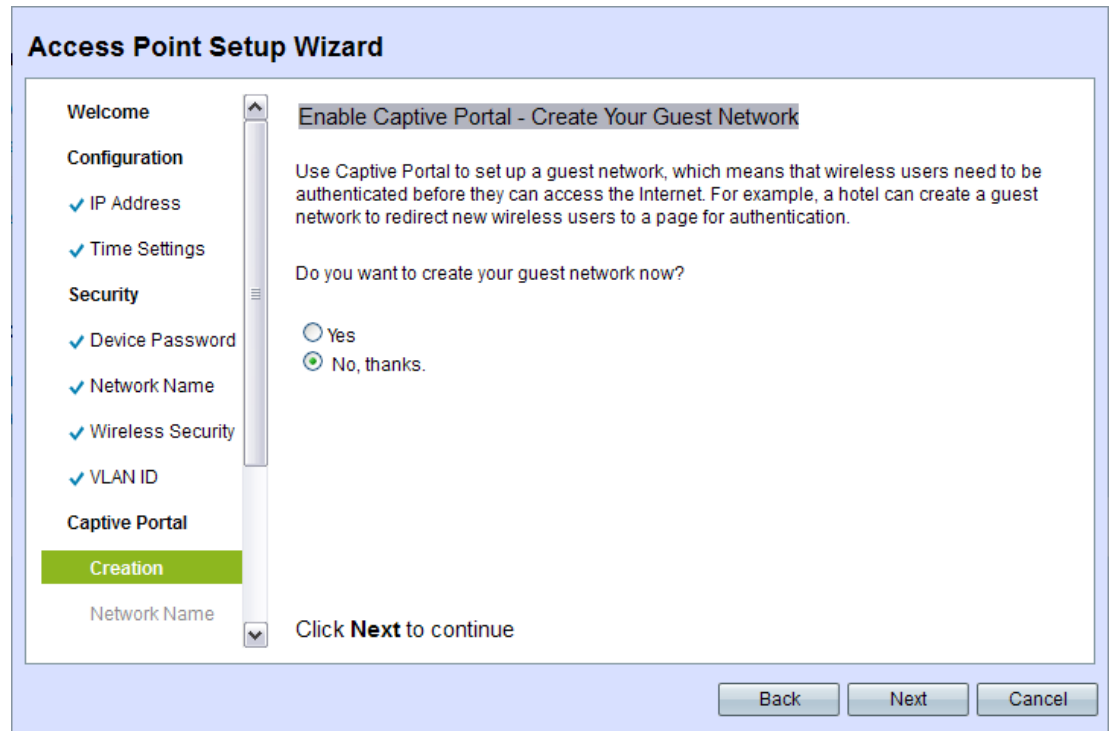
Access Point Setup Wizard

Welcome
Configuration
✓ IP Address
✓ Time Settings
Security
✓ Device Password
✓ Network Name
✓ Wireless Security
✓ VLAN ID
Captive Portal
Creation
Network Name

Enable Captive Portal - Create Your Guest Network

Use Captive Portal to set up a guest network, which means that wireless users need to be authenticated before they can access the Internet. For example, a hotel can create a guest network to redirect new wireless users to a page for authentication.

Do you want to create your guest network now?

Yes
No, thanks.

Click **Next** to continue

Back Next Cancel